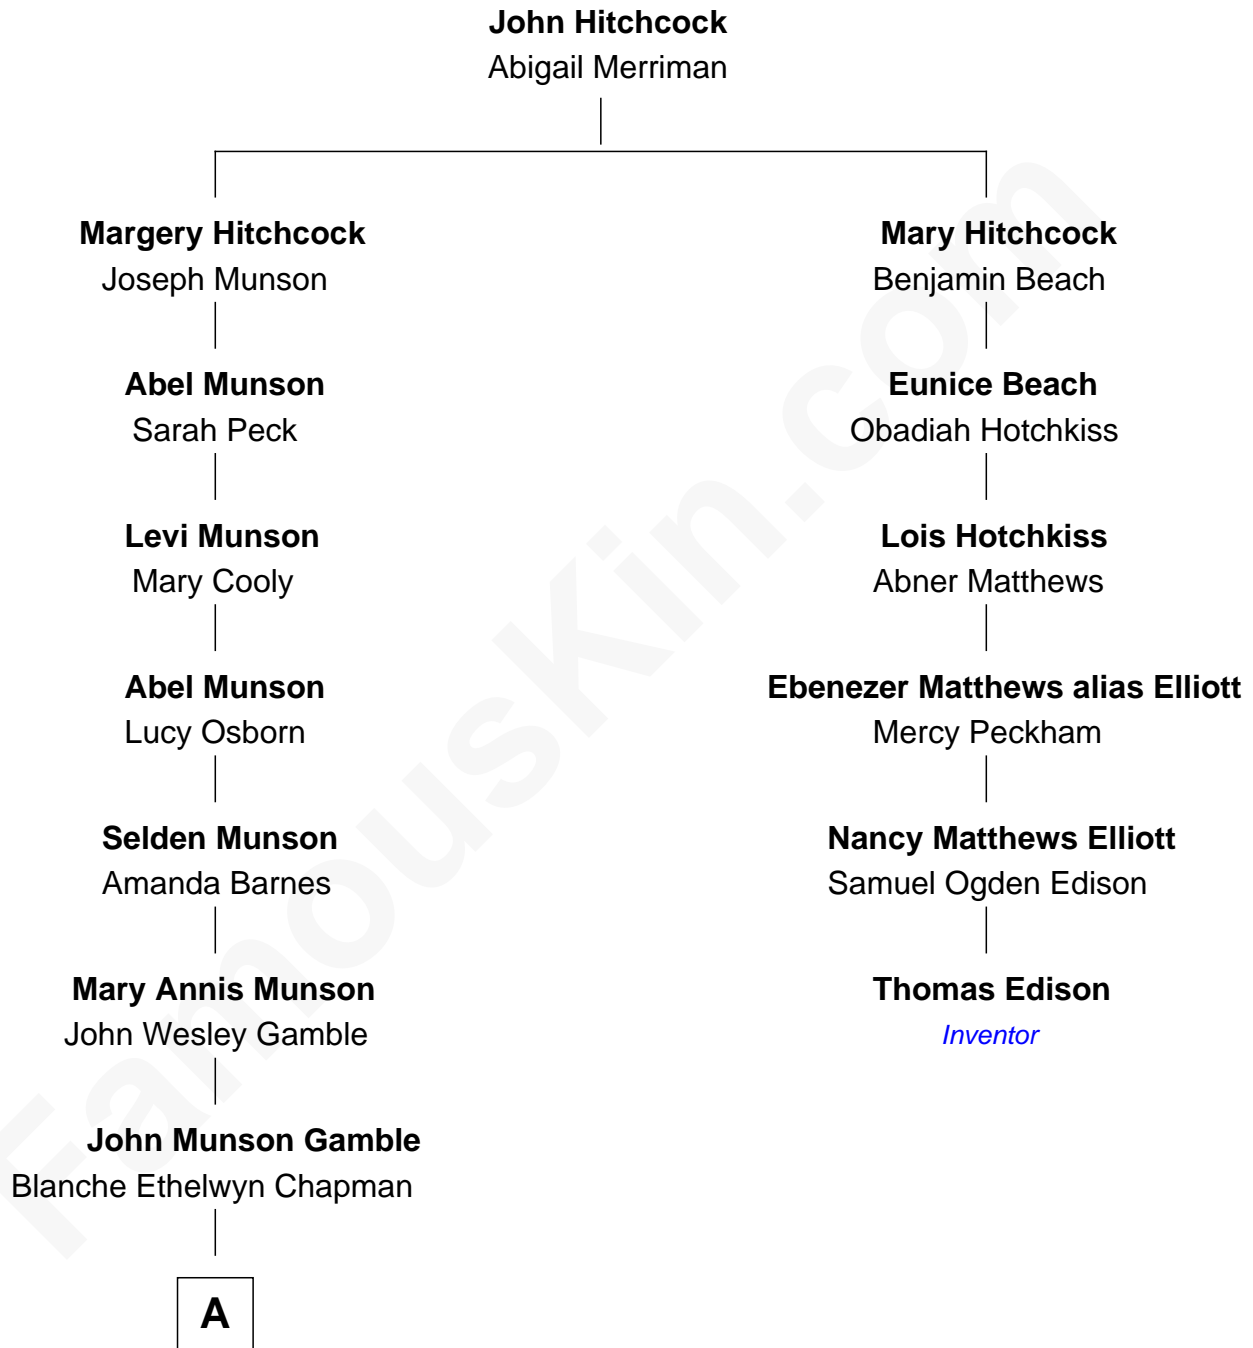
John Hitchcock
Abigail Merriman

Margery Hitchcock
Joseph Munson

Abel Munson
Sarah Peck

Levi Munson
Mary Cooly

Abel Munson
Lucy Osborn

Selden Munson
Amanda Barnes

Mary Annis Munson
John Wesley Gamble

John Munson Gamble
Blanche Ethelwyn Chapman

A

Mary Hitchcock
Benjamin Beach

Eunice Beach
Obadiah Hotchkiss

Lois Hotchkiss
Abner Matthews

Ebenezer Matthews alias Elliott
Mercy Peckham

Nancy Matthews Elliott
Samuel Ogden Edison

Thomas Edison
Inventor

FamousKin.com